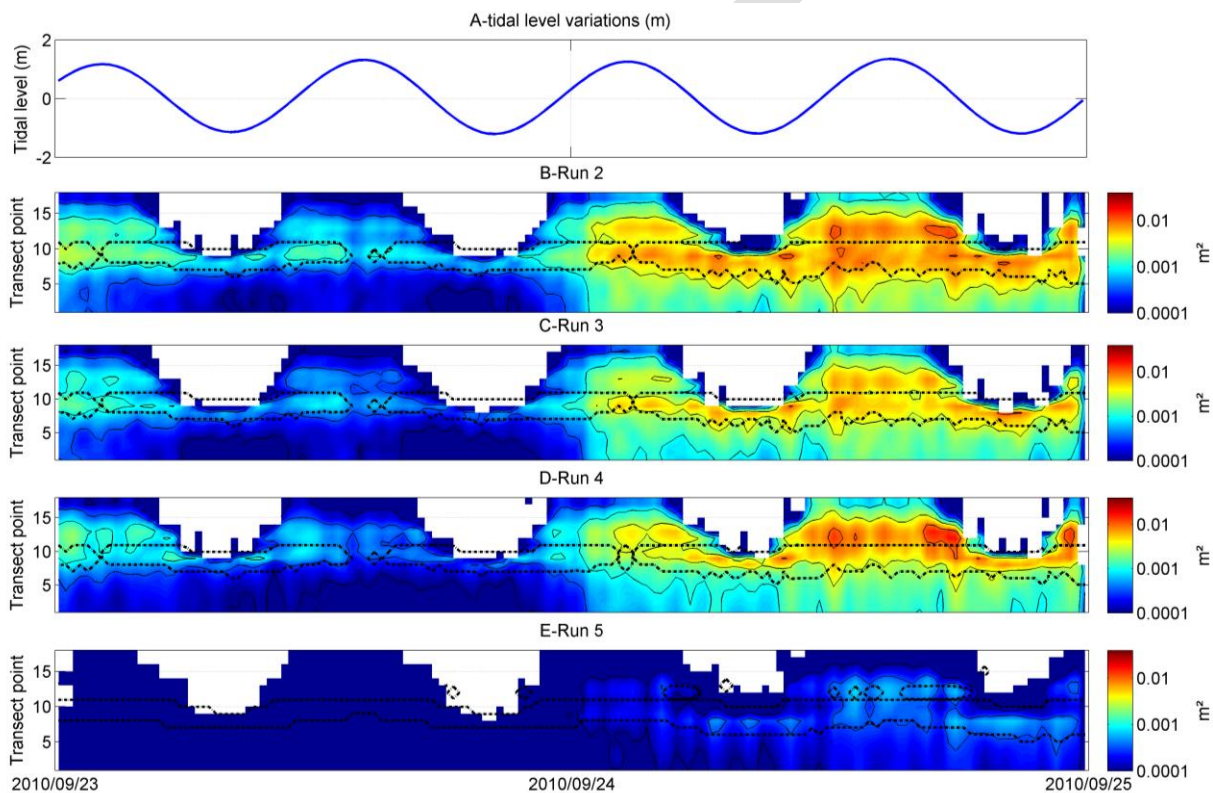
A-tidal level variations (m)

Tidal level (m)
2
0
-2

B-Run 2
Transect point
15
10
5
0.01
0.001
0.0001
m²

C-Run 3
Transect point
15
10
5
0.01
0.001
0.0001
m²

D-Run 4
Transect point
15
10
5
0.01
0.001
0.0001
m²

E-Run 5
Transect point
15
10
5
0.01
0.001
0.0001
m²

2010/09/23
2010/09/24
2010/09/25